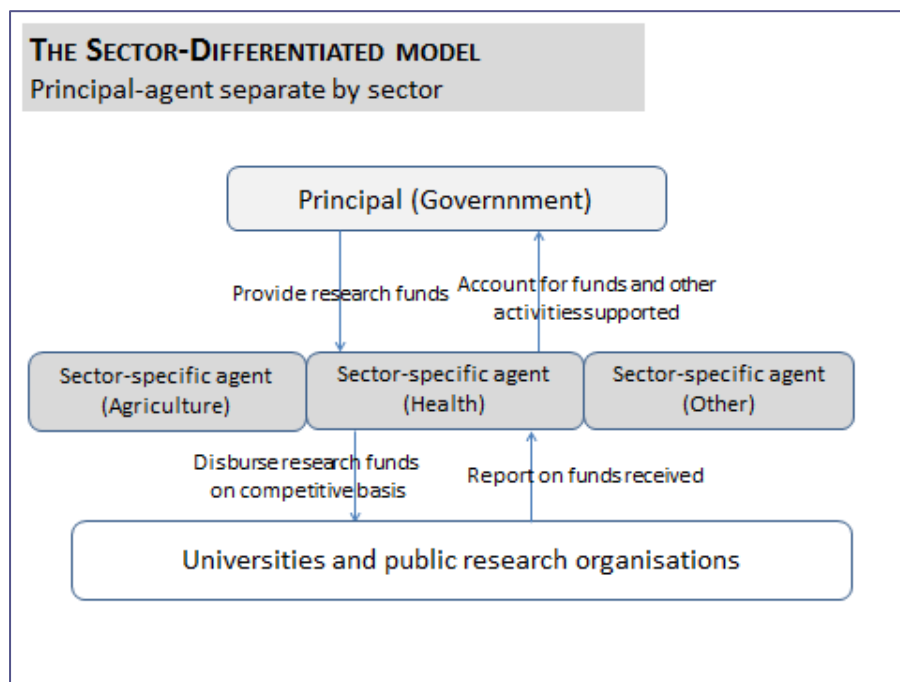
THE SECTOR-DIFFERENTIATED MODEL
Principal-agent separate by sector

Principal (Govern­nment)

Provide research funds

Account for funds and other activitiessupported

Sector-specific agent (Agriculture)

Sector-specific agent (Health)

Sector-specific agent (Other)

Disburse research funds on competitive basis

Report on funds received

Universities and public research organisations